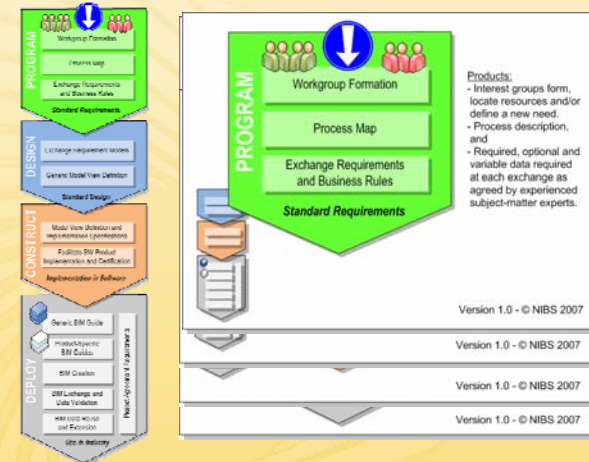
PROGRAM

Workgroup Formation

Process Map

Exchange Requirements and Business Rules

Standard Requirements

DESIGN

Exchange Requirement Models

Generic Model View Definition

Standard Design

CONSTRUCT

Model View Definition and Implementation Specifications

Facilitate BIM Product Implementation and Certification

Implementation in Software

DEPLOY

Generic BIM Guide

Product-Specific BIM Guides

BIM Creation

BIM Exchange and Data Validation

BIM Data Reuse and Extension

Use in Industry

Model Agreement Requirements

PROGRAM

Workgroup Formation

Process Map

Exchange Requirements and Business Rules

Standard Requirements

Products:
- Interest groups form, locate resources and/or define a new need.
- Process description, and
- Required, optional and variable data required at each exchange as agreed by experienced subject-matter experts.

Version 1.0 - © NIBS 2007

Version 1.0 - © NIBS 2007

Version 1.0 - © NIBS 2007

Version 1.0 - © NIBS 2007